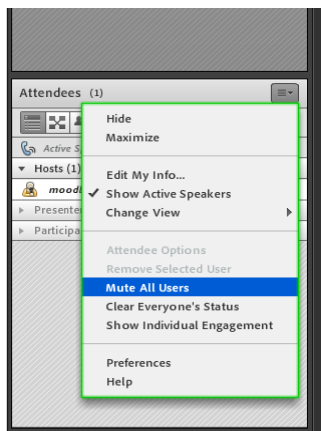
Attendees (1)

Active S

Hosts (1)

moodl

Presente

Participa

Hide
Maximize

Edit My Info...
✓ Show Active Speakers
Change View

Attendee Options
Remove Selected User
Mute All Users
Clear Everyone's Status
Show Individual Engagement

Preferences
Help